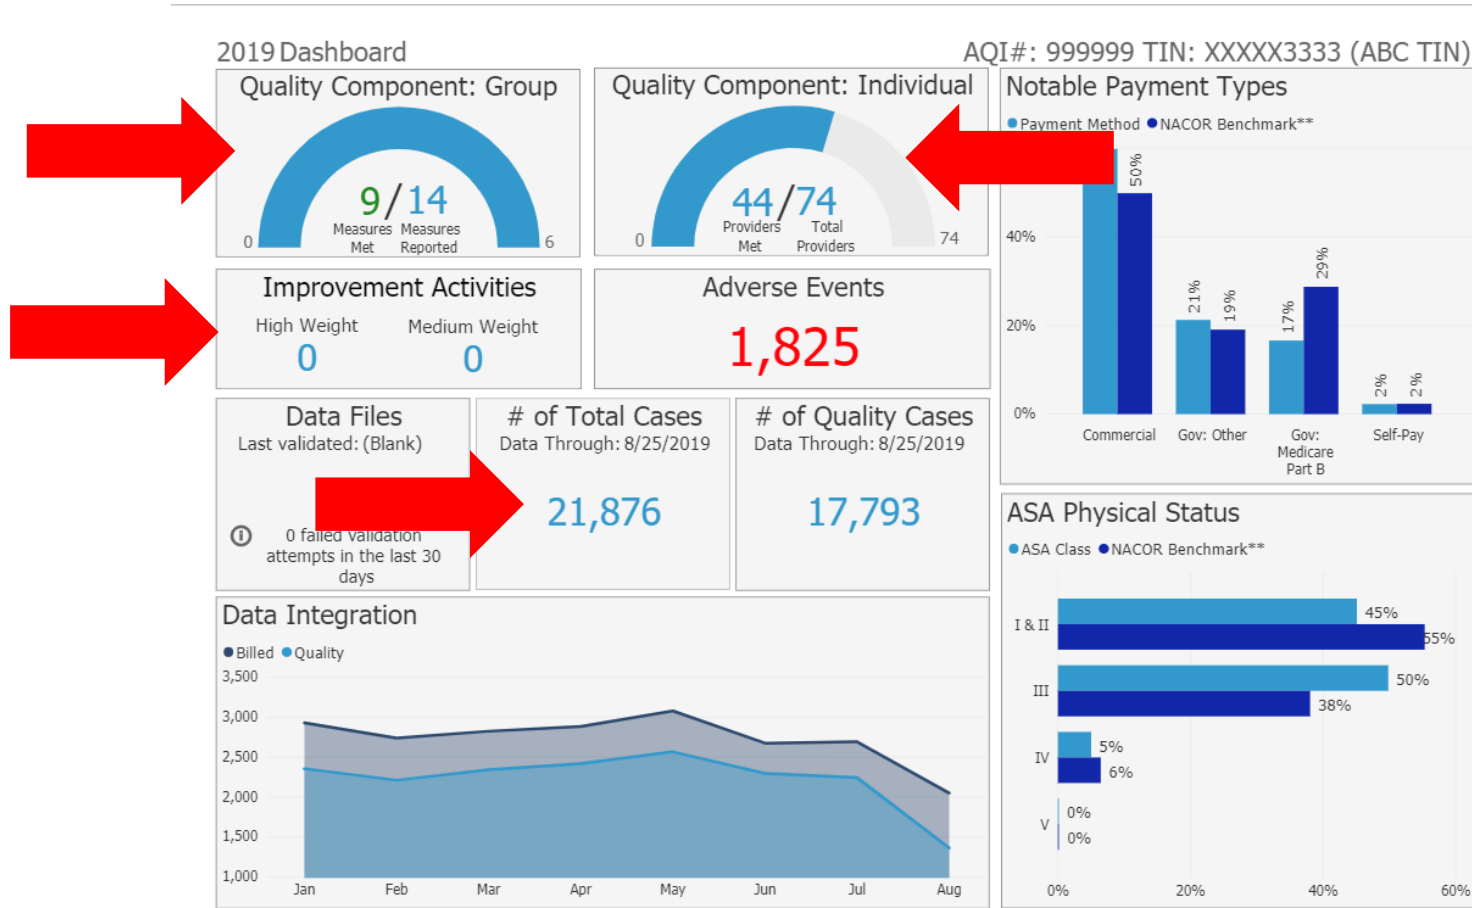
2019 Dashboard

AQI#: 999999 TIN: XXXXX3333 (ABC TIN)

Quality Component: Group

0 9/14 6
Measures Met Measures Reported

Quality Component: Individual

0 44/74 74
Providers Met Total Providers

Notable Payment Types

Payment Method NACOR Benchmark**

50%
40%
21% 19%
20%
17% 29%
2% 2%
0%
Commercial Gov: Other Gov: Medicare Part B Self-Pay

Improvement Activities

High Weight Medium Weight
0 0

Adverse Events

1,825

Data Files
Last validated: (Blank)

0 failed validation attempts in the last 30 days

# of Total Cases
Data Through: 8/25/2019

21,876

# of Quality Cases
Data Through: 8/25/2019

17,793

ASA Physical Status

ASA Class NACOR Benchmark**

I & II 45% 55%
III 50% 38%
IV 5% 6%
V 0% 0%
0% 20% 40% 60%

Data Integration

Billed Quality

3,500
3,000
2,500
2,000
1,500
1,000
Jan Feb Mar Apr May Jun Jul Aug